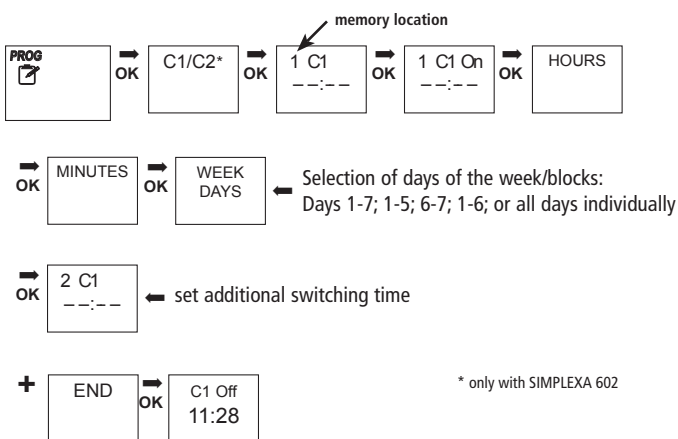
memory location

PROG

OK C1/C2* OK 1 C1 – –:– – OK 1 C1 On – –:– – OK HOURS

OK MINUTES OK WEEK DAYS

Selection of days of the week/blocks: Days 1-7; 1-5; 6-7; 1-6; or all days individually

OK 2 C1 – –:– –

set additional switching time

+ END OK C1 Off 11:28

* only with SIMPLEXA 602